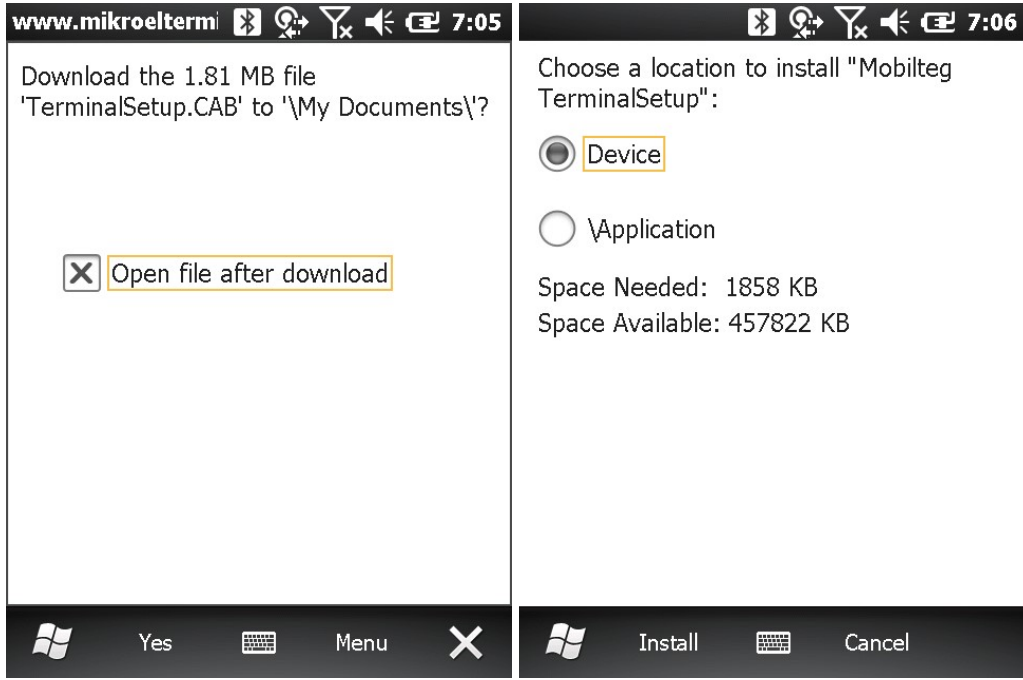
www.mikroeltermi 7:05

Download the 1.81 MB file 'TerminalSetup.CAB' to '\My Documents\'?

Open file after download

Yes Menu

7:06

Choose a location to install "Mobilteg TerminalSetup":

Device

\Application

Space Needed: 1858 KB
Space Available: 457822 KB

Install Cancel